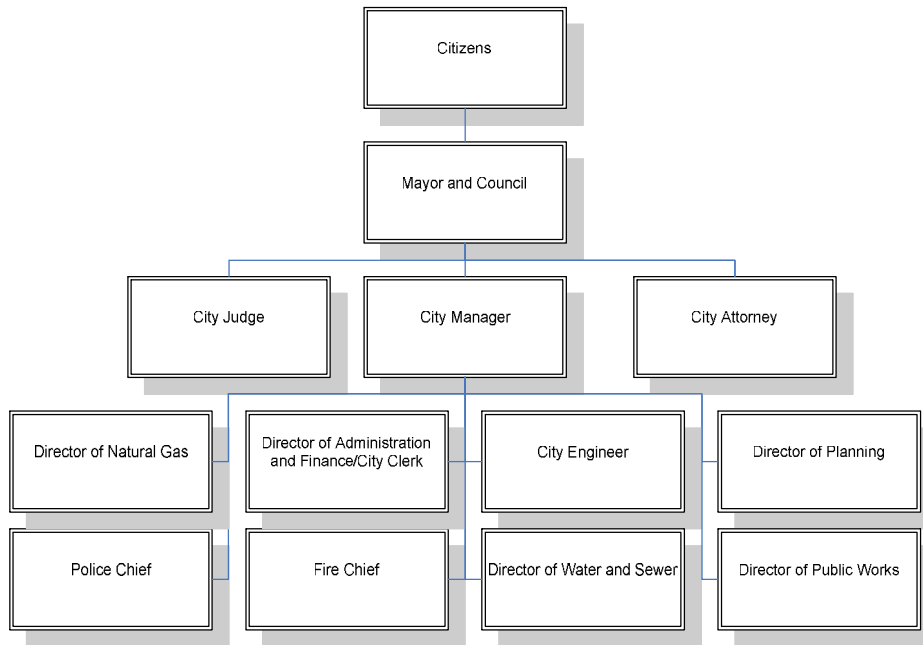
Citizens

Mayor and Council

City Judge

City Manager

City Attorney

Director of Natural Gas

Director of Administration and Finance/City Clerk

City Engineer

Director of Planning

Police Chief

Fire Chief

Director of Water and Sewer

Director of Public Works